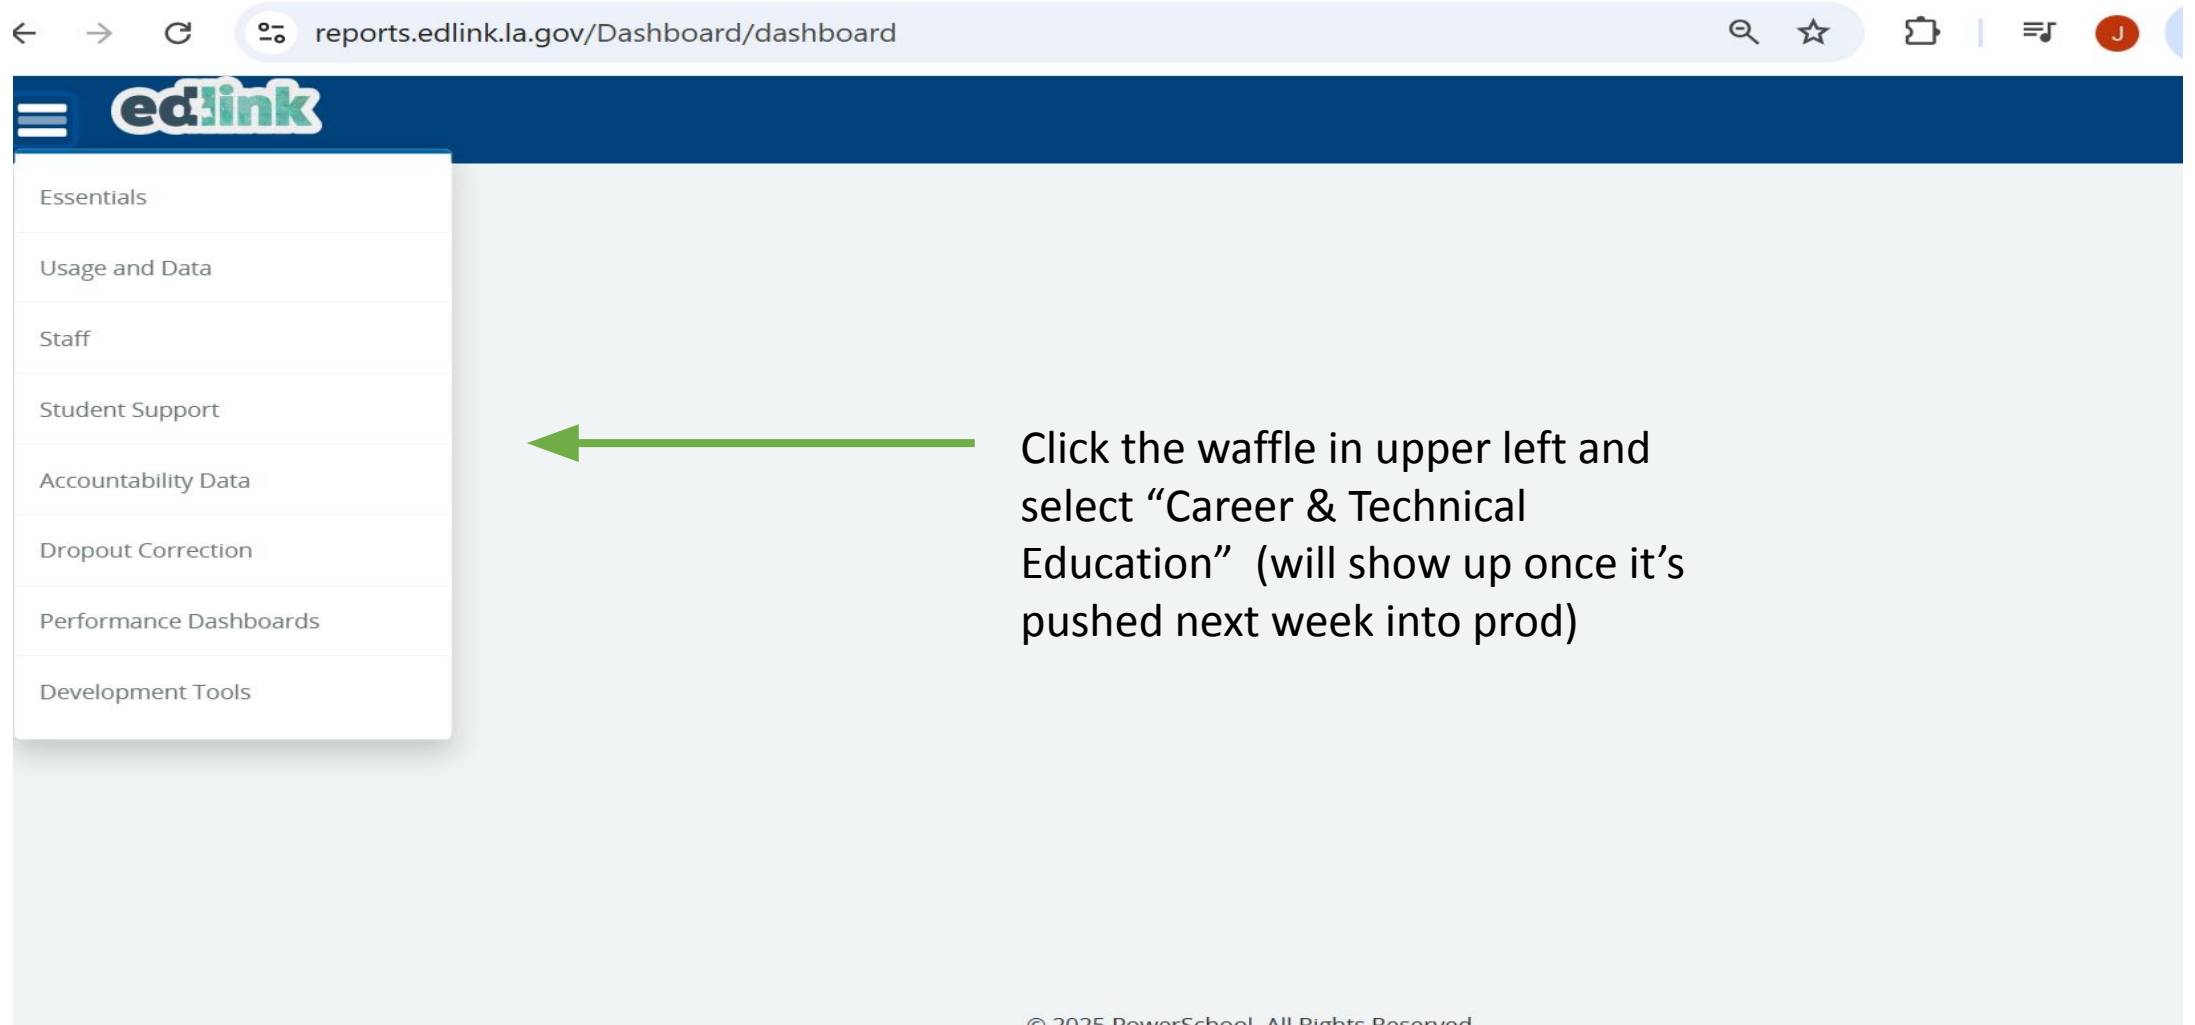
reports.edlink.la.gov/Dashboard/dashboard

J

edlink

Essentials

Usage and Data

Staff

Student Support

Accountability Data

Dropout Correction

Performance Dashboards

Development Tools

Click the waffle in upper left and select “Career & Technical Education” (will show up once it’s pushed next week into prod)

© 2025 PowerSchool. All Rights Reserved.